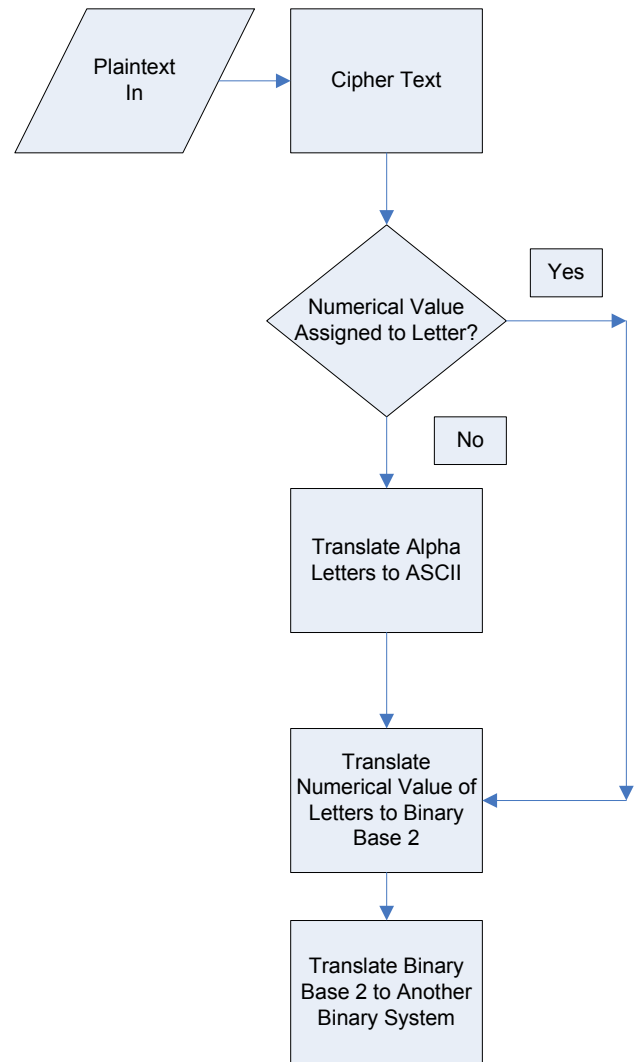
Plaintext In

Cipher Text

Numerical Value Assigned to Letter?

Yes

No

Translate Alpha Letters to ASCII

Translate Numerical Value of Letters to Binary Base 2

Translate Binary Base 2 to Another Binary System